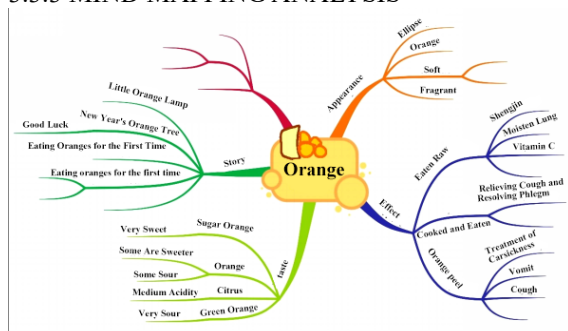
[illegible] MIND MAPPING ANALYSIS

Orange

Appearance
Ellipse
Orange
Soft
Fragrant

Effect
Eaten Raw
Shengjin
Moisten Lung
Vitamin C
Cooked and Eaten
Relieving Cough and Resolving Phlegm
Orange peel
Treatment of Carsickness
Vomit
Cough

Story
Little Orange Lamp
New Year's Orange Tree
Good Luck
Eating Oranges for the First Time
Eating oranges for the first time

Taste
Sugar Orange
Very Sweet
Orange
Some Are Sweeter
Some Sour
Citrus
Medium Acidity
Green Orange
Very Sour